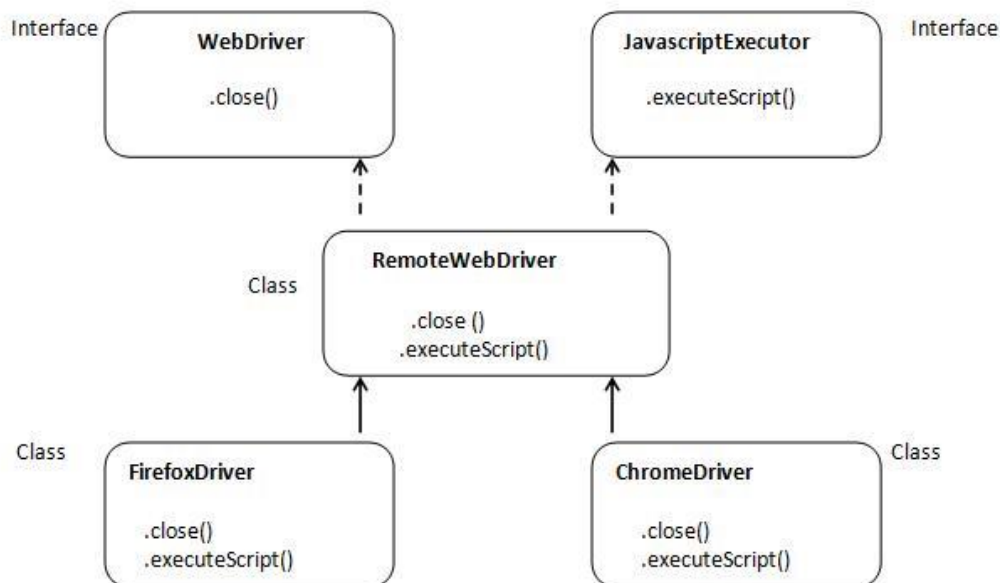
Interface

WebDriver

.close()

JavascriptExecutor

.executeScript()

Interface

Class

RemoteWebDriver

.close ()
.executeScript()

Class

FirefoxDriver

.close()
.executeScript()

ChromeDriver

.close()
.executeScript()

Class